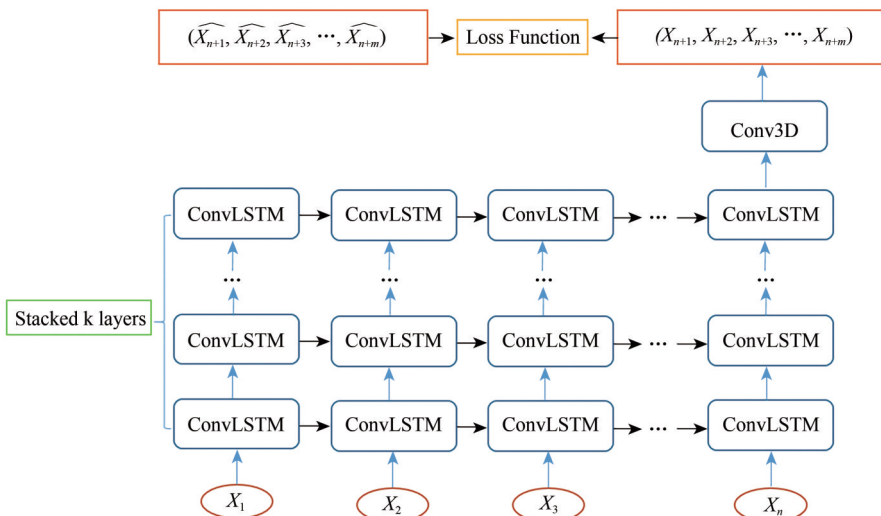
$(\widehat{X_{n+1}}, \widehat{X_{n+2}}, \widehat{X_{n+3}}, \cdots, \widehat{X_{n+m}})$
Loss Function
$(X_{n+1}, X_{n+2}, X_{n+3}, \cdots, X_{n+m})$

Conv3D

Stacked k layers

ConvLSTM ConvLSTM ConvLSTM ··· ConvLSTM
··· ··· ··· ···
ConvLSTM ConvLSTM ConvLSTM ··· ConvLSTM
ConvLSTM ConvLSTM ConvLSTM ··· ConvLSTM

$X_1$ $X_2$ $X_3$ $X_n$